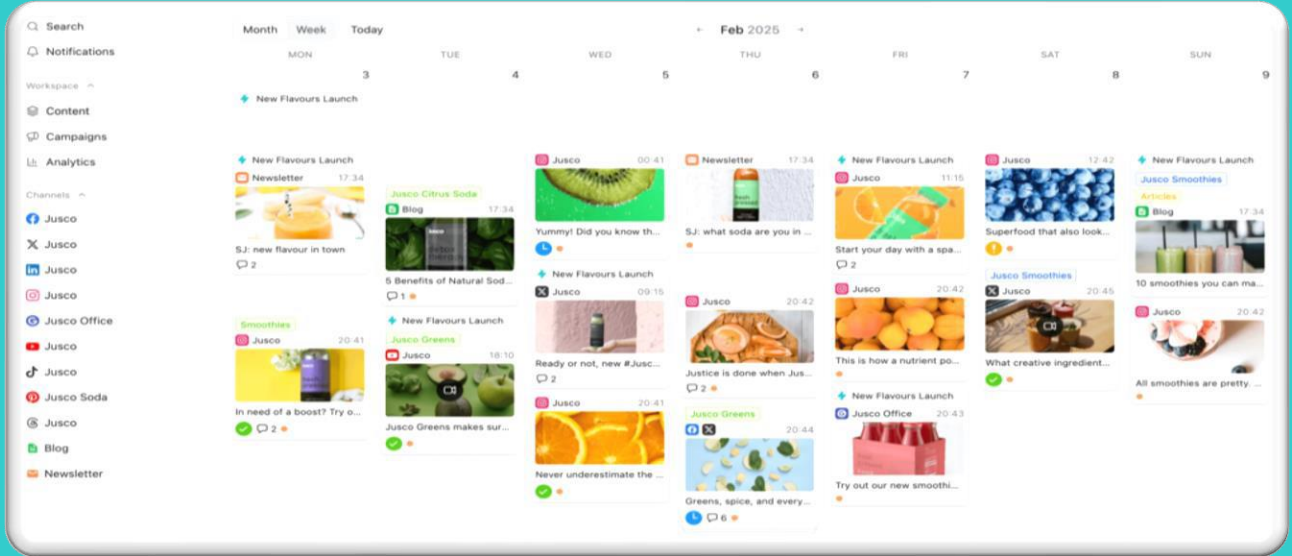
Search
Notifications
Workspace
Content
Campaigns
Analytics
Channels
Jusco
Jusco
Jusco
Jusco
Jusco Office
Jusco
Jusco
Jusco Soda
Jusco
Blog
Newsletter

Month Week Today
Feb 2025

MON 3
New Flavours Launch
New Flavours Launch
Newsletter 17:34
SJ: new flavour in town
2
Smoothies
Jusco 20:41
In need of a boost? Try o...
2

TUE 4
Jusco Citrus Soda
Blog 17:34
5 Benefits of Natural Sod...
1
New Flavours Launch
Jusco Greens
Jusco 18:10
Jusco Greens makes sur...

WED 5
Jusco 00:41
Yummy! Did you know th...
New Flavours Launch
Jusco 09:15
Ready or not, new #Jusc...
2
Jusco 20:41
Never underestimate the ...

THU 6
Newsletter 17:34
SJ: what soda are you in ...
Jusco 20:42
Justice is done when Jus...
2
Jusco Greens
20:44
Greens, spice, and every...
6

FRI 7
New Flavours Launch
Jusco 11:15
Start your day with a spa...
2
Jusco 20:42
This is how a nutrient po...
New Flavours Launch
Jusco Office 20:43
Try out our new smoothi...

SAT 8
Jusco 12:42
Superfood that also look...
Jusco Smoothies
Jusco 20:45
What creative ingredient...

SUN 9
New Flavours Launch
Jusco Smoothies
Articles
Blog 17:34
10 smoothies you can ma...
Jusco 20:42
All smoothies are pretty...